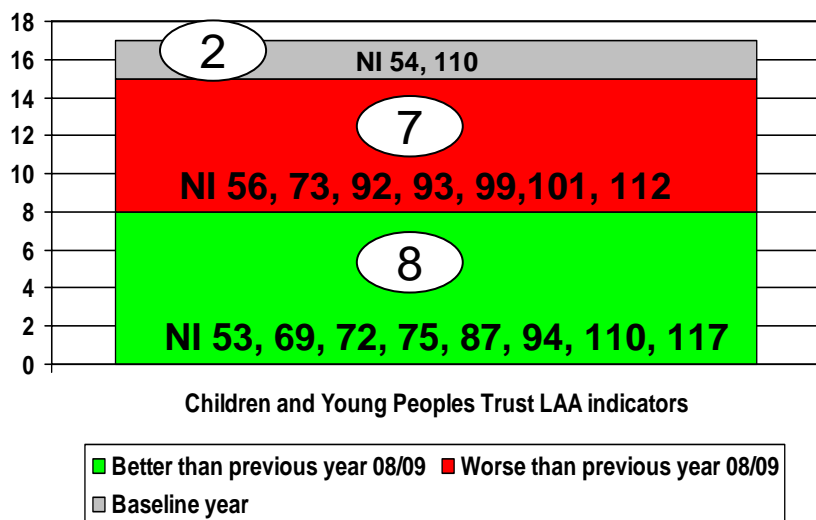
18
16
14
12
10
8
6
4
2
0

2
NI 54, 110

7
NI 56, 73, 92, 93, 99,101, 112

8
NI 53, 69, 72, 75, 87, 94, 110, 117

Children and Young Peoples Trust LAA indicators

Better than previous year 08/09
Worse than previous year 08/09
Baseline year